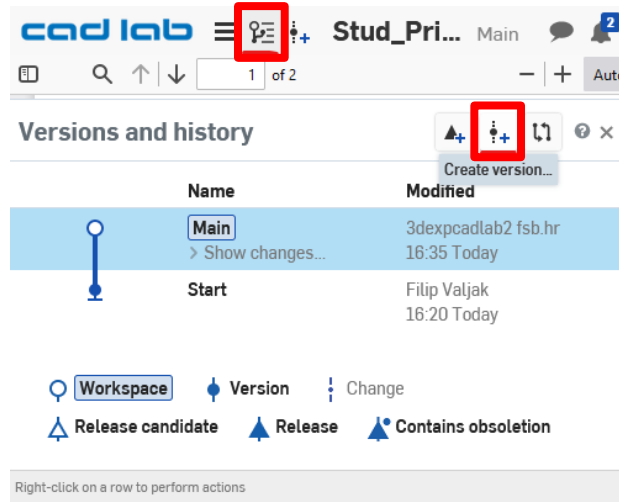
cad lab

Stud_Pri... Main

2

1 of 2

Auto

Versions and history

Create version...

| Name | Modified |
|---|---|
| Main<br>> Show changes... | 3dexpcadlab2 fsb.hr<br>16:35 Today |
| Start | Filip Valjak<br>16:20 Today |

Workspace Version Change

Release candidate Release Contains obsoletion

Right-click on a row to perform actions